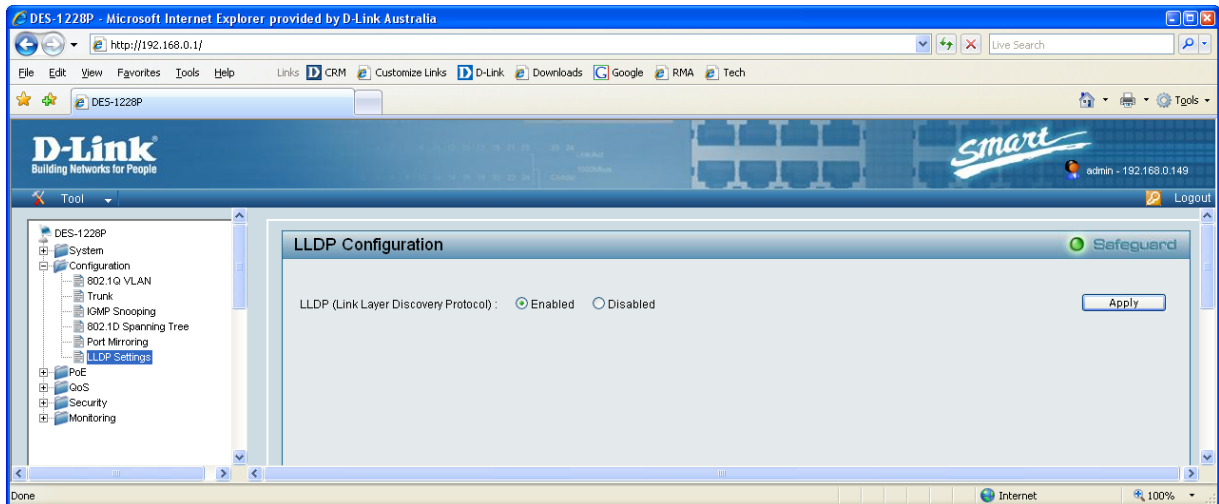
DES-1228P - Microsoft Internet Explorer provided by D-Link Australia

http://192.168.0.1/

Live Search

File Edit View Favorites Tools Help

Links CRM Customize Links D-Link Downloads Google RMA Tech

DES-1228P

Tools

D-Link
Building Networks for People

Smart

admin - 192.168.0.149

Tool

Logout

DES-1228P
System
Configuration
802.1Q VLAN
Trunk
IGMP Snooping
802.1D Spanning Tree
Port Mirroring
LLDP Settings
PoE
QoS
Security
Monitoring

LLDP Configuration

Safeguard

LLDP (Link Layer Discovery Protocol) : Enabled Disabled

Apply

Done

Internet

100%